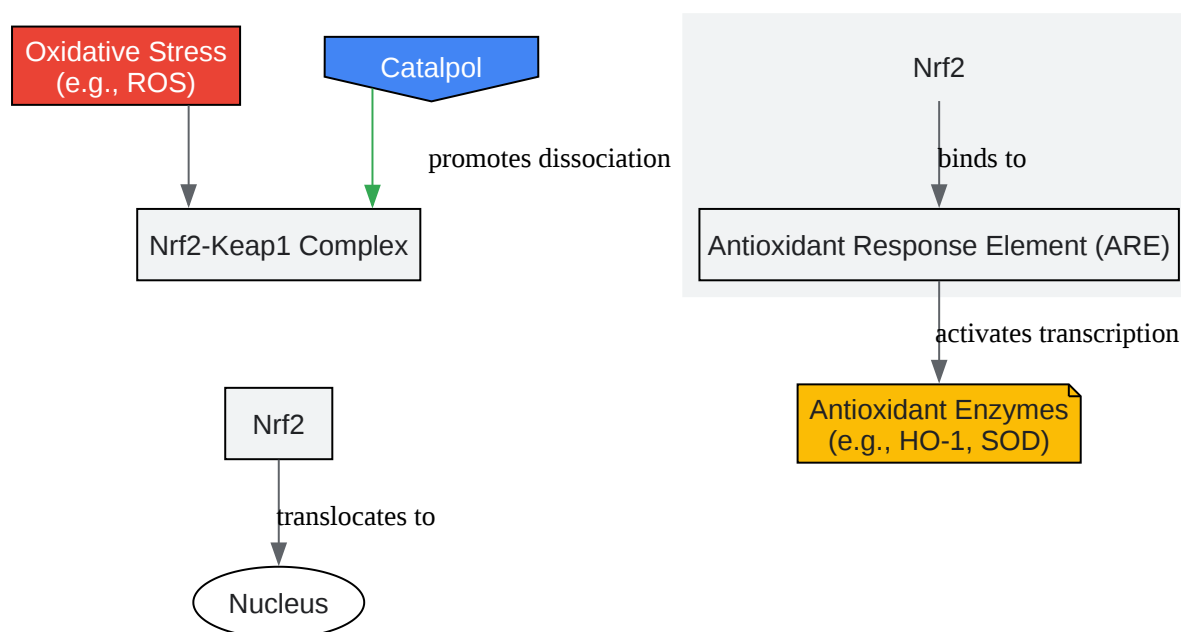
Oxidative Stress (e.g., ROS)

Catalpol

promotes dissociation

Nrf2-Keap1 Complex

Nrf2

binds to

Antioxidant Response Element (ARE)

activates transcription

Antioxidant Enzymes (e.g., HO-1, SOD)

Nrf2

translocates to

Nucleus